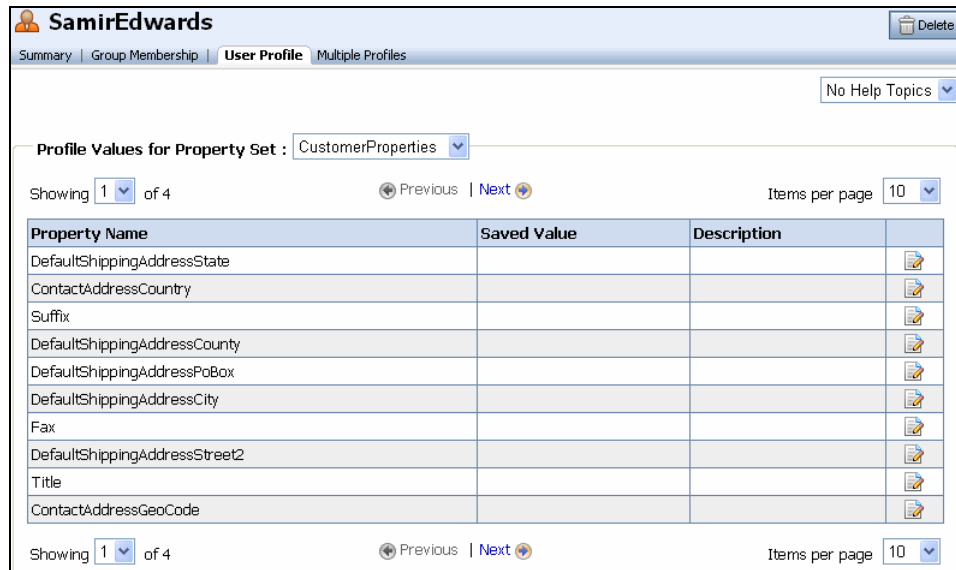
SamirEdwards

Delete

Summary | Group Membership | User Profile | Multiple Profiles

No Help Topics

Profile Values for Property Set : CustomerProperties

Showing 1 of 4    Previous | Next    Items per page 10

| Property Name | Saved Value | Description | |
|---|---|---|---|
| DefaultShippingAddressState | | | |
| ContactAddressCountry | | | |
| Suffix | | | |
| DefaultShippingAddressCounty | | | |
| DefaultShippingAddressPoBox | | | |
| DefaultShippingAddressCity | | | |
| Fax | | | |
| DefaultShippingAddressStreet2 | | | |
| Title | | | |
| ContactAddressGeoCode | | | |

Showing 1 of 4    Previous | Next    Items per page 10